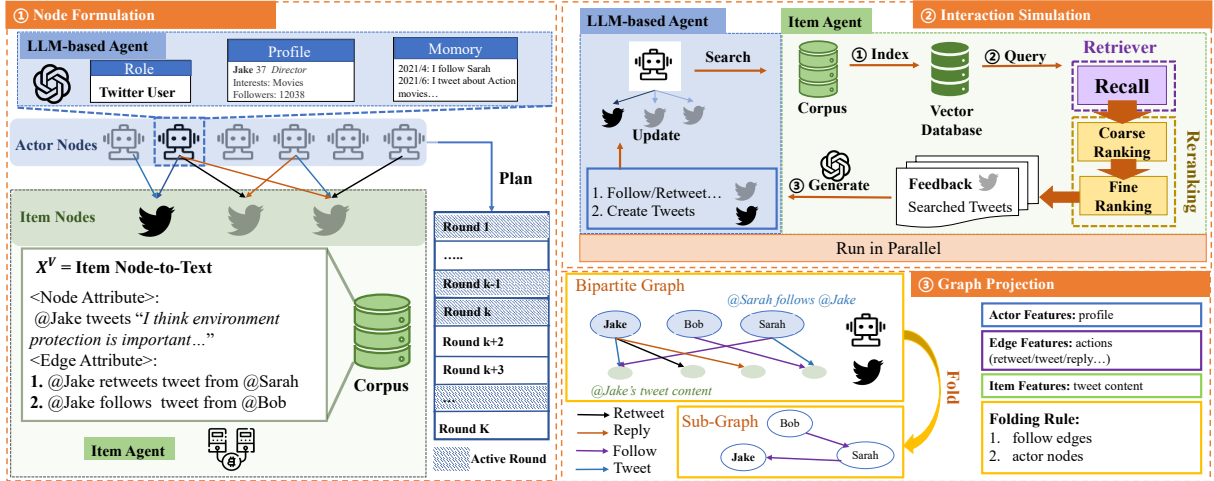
① Node Formulation

LLM-based Agent

Role

Twitter User

Profile

Jake 37 Director
Interests: Movies
Followers: 12038

Momory

2021/4: I follow Sarah
2021/6: I tweet about Action movies…

Actor Nodes

Plan

Item Nodes

$X^V$ = Item Node-to-Text

<Node Attribute>:
@Jake tweets "I think environment protection is important…"
<Edge Attribute>:
1. @Jake retweets tweet from @Sarah
2. @Jake follows tweet from @Bob

Corpus

Item Agent

Round 1
.....
Round k-1
Round k
Round k+2
Round k+3
....
Round K

Active Round

LLM-based Agent

Item Agent

② Interaction Simulation

Search

Update

1. Follow/Retweet…
2. Create Tweets

① Index

② Query

Corpus

Vector Database

Retriever

Recall

Coarse Ranking

Fine Ranking

Reranking

③ Generate

Feedback

Searched Tweets

Run in Parallel

Bipartite Graph

@Sarah follows @Jake

Jake

Bob

Sarah

@Jake's tweet content

Retweet
Reply
Follow
Tweet

Sub-Graph

Bob

Jake

Sarah

Fold

③ Graph Projection

Actor Features: profile

Edge Features: actions (retweet/tweet/reply…)

Item Features: tweet content

Folding Rule:
1. follow edges
2. actor nodes